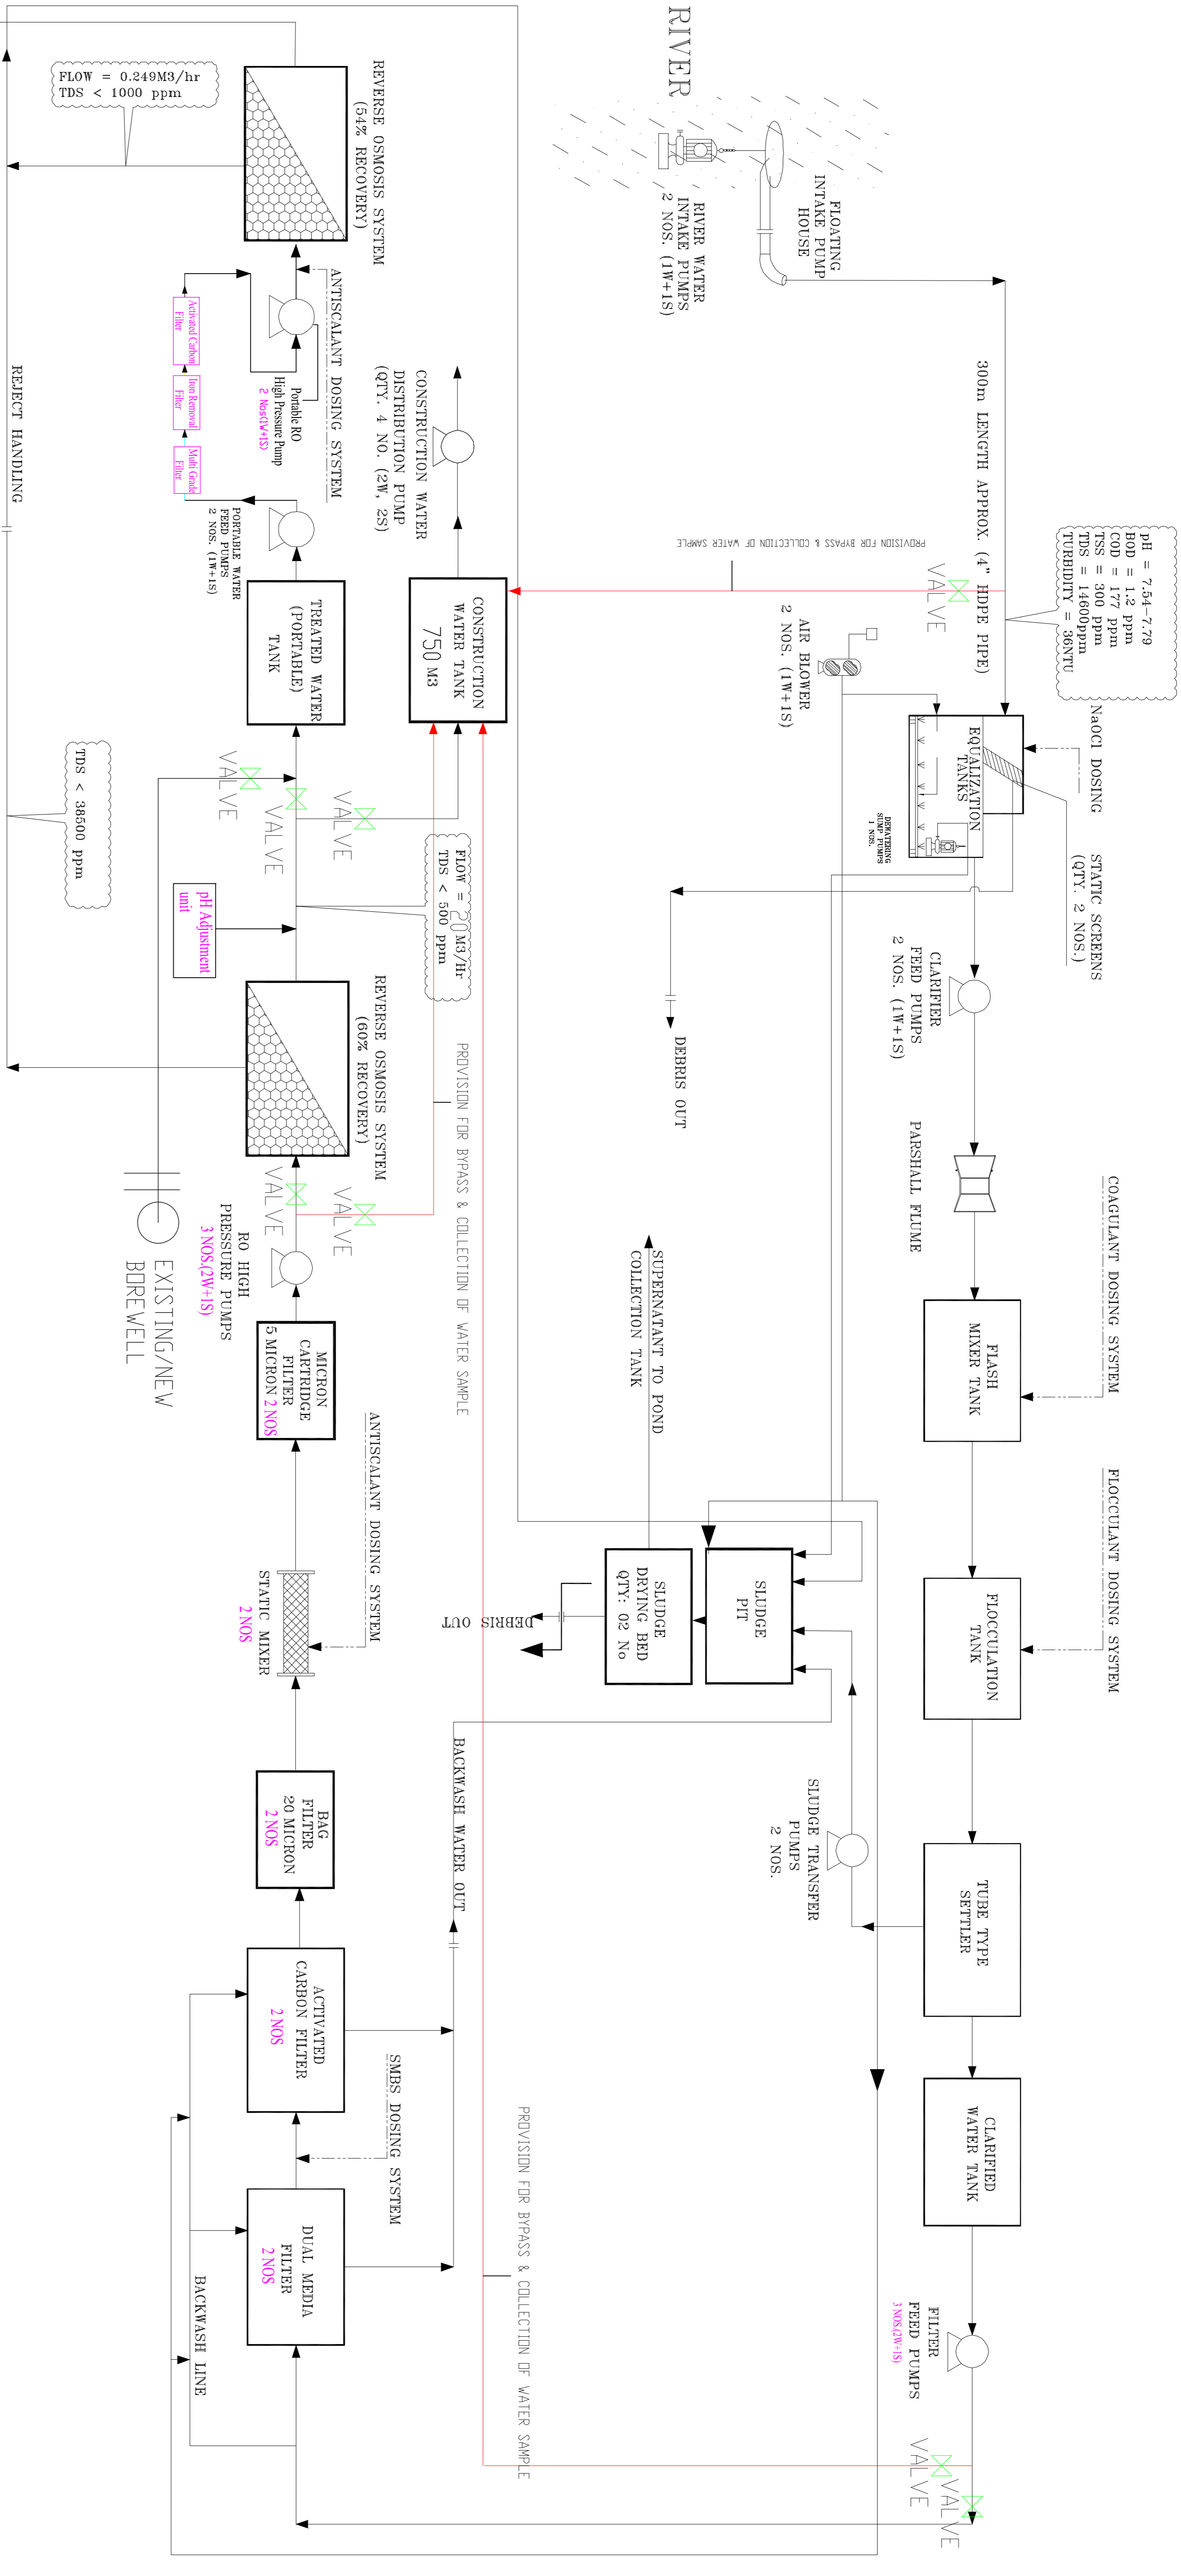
RIVER

FLOATING INTAKE PUMP HOUSE

RIVER WATER INTAKE PUMPS 2 NOS. (1W+1S)

300m LENGTH APPROX. (4" HDPE PIPE)

pH = 7.54-7.79
BOD = 1.2 ppm
COD = 177 ppm
TSS = 300 ppm
TDS = 14600ppm
TURBIDITY = 36NTU

VALVE

PROVISION FOR BYPASS & COLLECTION OF WATER SAMPLE

AIR BLOWER 2 NOS. (1W+1S)

NaOCl DOSING

EQUALIZATION TANKS

DEWATERING SUMP PUMPS 1 NOS.

STATIC SCREENS (QTY. 2 NOS.)

DEBRIS OUT

CLARIFIER FEED PUMPS 2 NOS. (1W+1S)

PARSHALL FLUME

COAGULANT DOSING SYSTEM

FLASH MIXER TANK

FLOCCULANT DOSING SYSTEM

FLOCCULATION TANK

TUBE TYPE SETTLER

CLARIFIED WATER TANK

FILTER FEED PUMPS 3 NOS.(2W+1S)

VALVE

VALVE

SLUDGE TRANSFER PUMPS 2 NOS.

SUPERNATANT TO POND COLLECTION TANK

SLUDGE PIT

SLUDGE DRYING BED QTY: 02 No

DEBRIS OUT

BACKWASH WATER OUT

PROVISION FOR BYPASS & COLLECTION OF WATER SAMPLE

REVERSE OSMOSIS SYSTEM (54% RECOVERY)

FLOW = 0.249M3/hr
TDS < 1000 ppm

REJECT HANDLING

ANTISCALANT DOSING SYSTEM

Portable RO High Pressure Pump 2 Nos(1W+1S)

Activated Carbon Filter

Iron Removal Filter

Multi Grade Filter

PORTABLE WATER FEED PUMPS 2 NOS. (1W+1S)

TREATED WATER (PORTABLE) TANK

CONSTRUCTION WATER DISTRIBUTION PUMP (QTY. 4 NO. (2W, 2S)

CONSTRUCTION WATER TANK 750 M3

VALVE

VALVE

VALVE

TDS < 38500 ppm

FLOW = 20M3/Hr
TDS < 500 ppm

pH Adjustment unit

REVERSE OSMOSIS SYSTEM (60% RECOVERY)

PROVISION FOR BYPASS & COLLECTION OF WATER SAMPLE

VALVE

VALVE

EXISTING/NEW BOREWELL

RO HIGH PRESSURE PUMPS 3 NOS.(2W+1S)

MICRON CARTRIDGE FILTER 5 MICRON 2 NOS

ANTISCALANT DOSING SYSTEM

STATIC MIXER 2 NOS

BAG FILTER 20 MICRON 2 NOS

ACTIVATED CARBON FILTER 2 NOS

SMBS DOSING SYSTEM

DUAL MEDIA FILTER 2 NOS

BACKWASH LINE